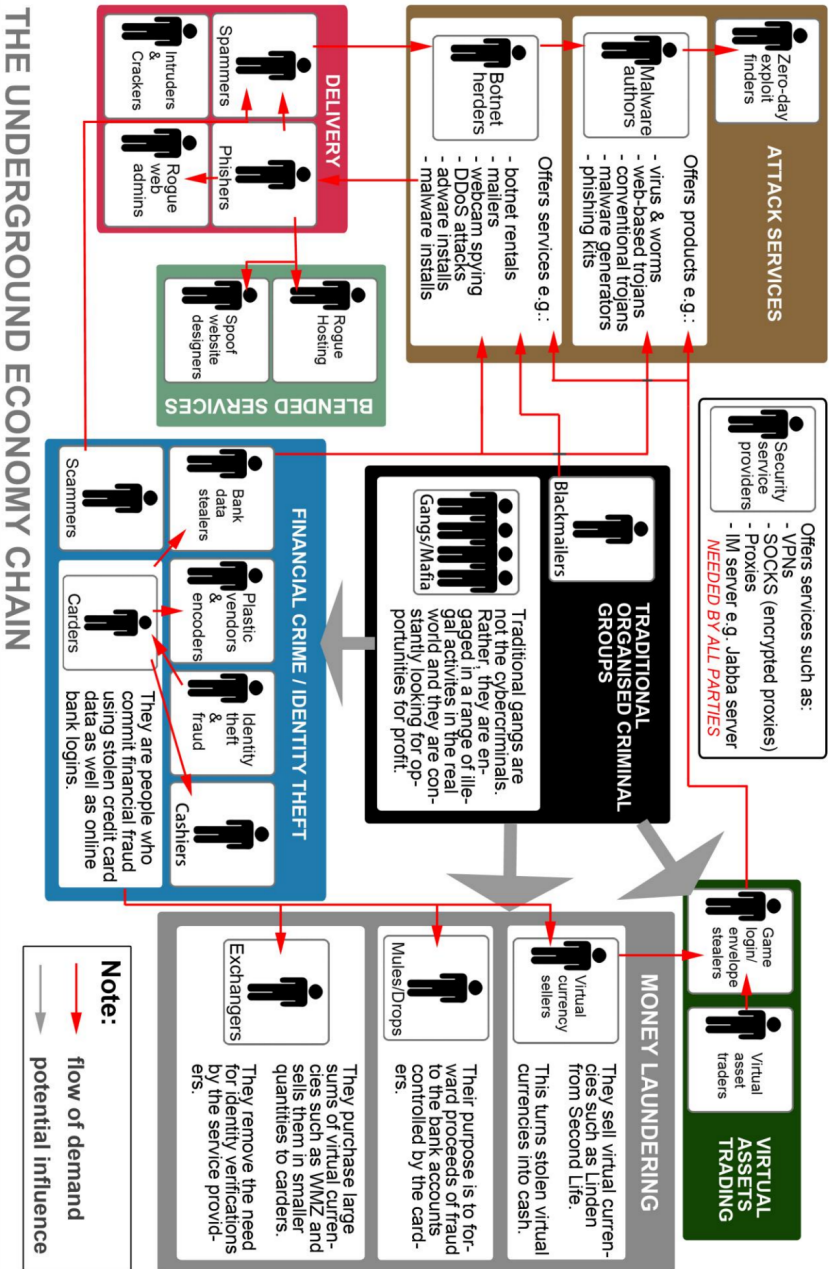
THE UNDERGROUND ECONOMY CHAIN

DELIVERY

Intruders & Crackers

Spammers

Rogue web admins

Phishers

ATTACK SERVICES

Zero-day exploit finders

Malware authors

Offers products e.g.:
- virus & worms
- web-based trojans
- conventional trojans
- malware generators
- phishing kits

Botnet herders

Offers services e.g.:
- botnet rentals
- mailers
- webcam spying
- DDoS attacks
- adware installs
- malware installs

BLENDED SERVICES

Rogue Hosting

Spoof website designers

Security service providers

Offers services such as:
- VPNs
- SOCKS (encrypted proxies)
- Proxies
- IM server e.g. Jabba server
NEEDED BY ALL PARTIES

FINANCIAL CRIME / IDENTITY THEFT

Bank data stealers

Scammers

Plastic vendors & encoders

Carders

Identity theft & fraud

Cashiers

They are people who commit financial fraud using stolen credit card data as well as online bank logins.

TRADITIONAL ORGANISED CRIMINAL GROUPS

Blackmailers

Gangs/Mafia

Traditional gangs are not the cybercriminals. Rather, they are engaged in a range of illegal activites in the real world and they are constantly looking for opportunities for profit.

VIRTUAL ASSETS TRADING

Game login/ envelope stealers

Virtual asset traders

MONEY LAUNDERING

Virtual currency sellers

They sell virtual currencies such as Linden from Second Life.

This turns stolen virtual currencies into cash.

Mules/Drops

Their purpose is to forward proceeds of fraud to the bank accounts controlled by the carders.

Exchangers

They purchase large sums of virtual currencies such as WMZ and sells them in smaller quantities to carders.

They remove the need for identity verifications by the service providers.

Note:
flow of demand
potential influence